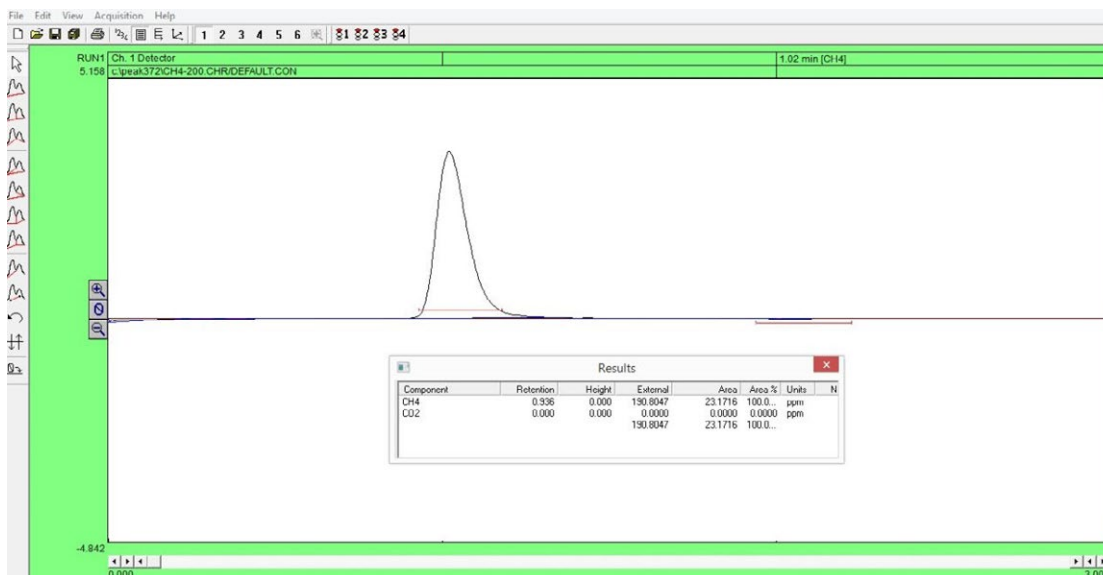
File Edit View Acquisition Help

1 2 3 4 5 6 S1 S2 S3 S4

RUN1 Ch. 1 Detector
5.158 c:\peak372\CH4-200.CHR/DEFAULT.CON

1.02 min [CH4]

Results

| Component | Retention | Height | External | Area | Area % | Units | N |
|---|---|---|---|---|---|---|---|
| CH4 | 0.936 | 0.000 | 190.8047 | 23.1716 | 100.0... | ppm | |
| CO2 | 0.000 | 0.000 | 0.0000 | 0.0000 | 0.0000 | ppm | |
| | | | 190.8047 | 23.1716 | 100.0... | | |

-4.842
0.000
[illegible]